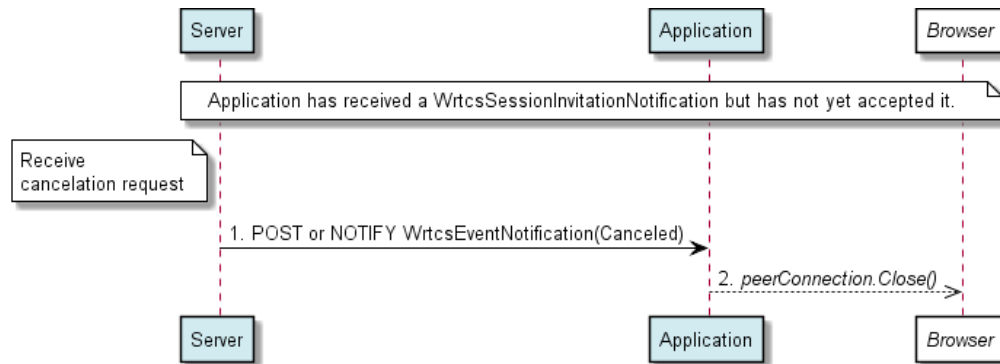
Server

Application

Browser

Application has received a WrtcsSessionInvitationNotification but has not yet accepted it.

Receive cancelation request

1. POST or NOTIFY WrtcsEventNotification(Canceled)

2. peerConnection.Close()

Server

Application

Browser